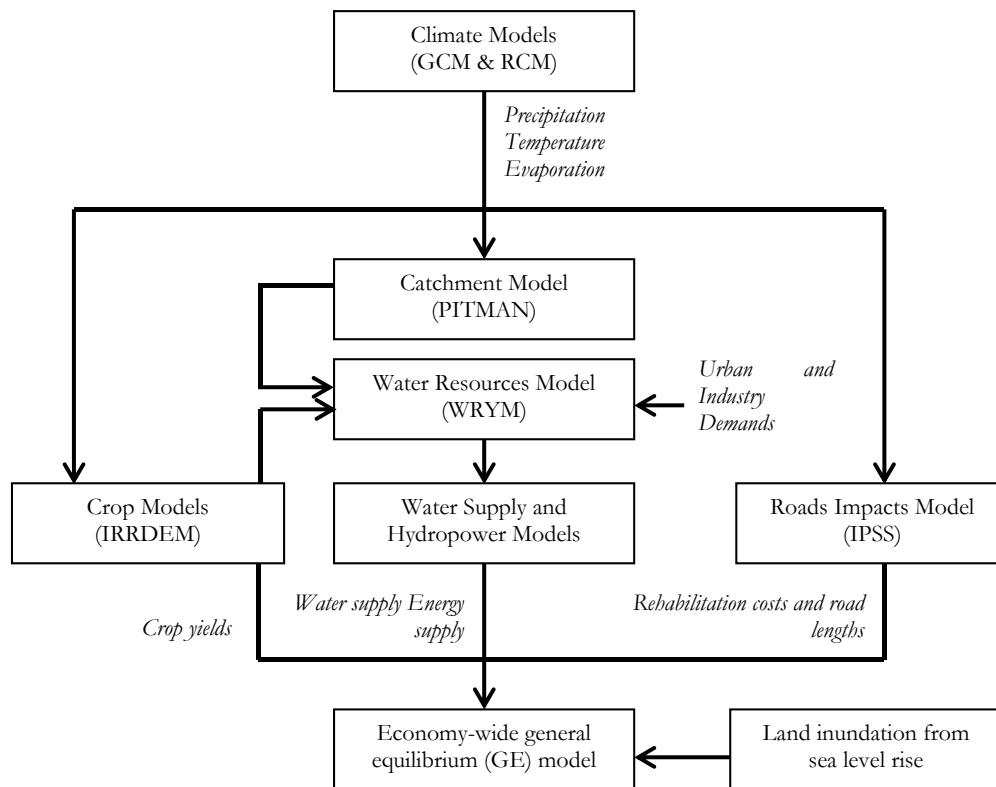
Climate Models
(GCM & RCM)

Precipitation
Temperature
Evaporation

Catchment Model
(PITMAN)

Water Resources Model
(WRYM)

Urban and Industry Demands

Crop Models
(IRRDEM)

Water Supply and
Hydropower Models

Roads Impacts Model
(IPSS)

Crop yields

Water supply Energy supply

Rehabilitation costs and road lengths

Economy-wide general equilibrium (GE) model

Land inundation from sea level rise